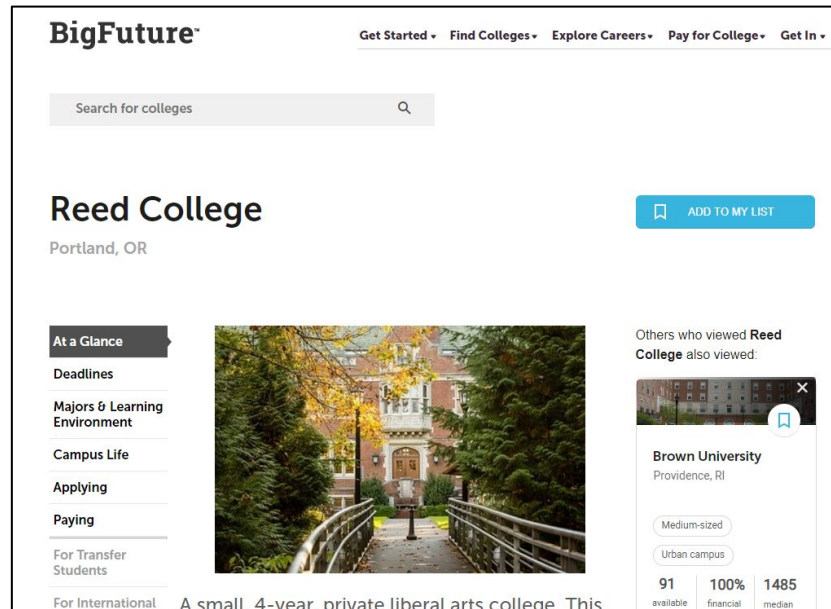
BigFuture

Get Started ▾ Find Colleges ▾ Explore Careers ▾ Pay for College ▾ Get In ▾

Search for colleges

Reed College

Portland, OR

ADD TO MY LIST

At a Glance

Deadlines

Majors & Learning Environment

Campus Life

Applying

Paying

For Transfer Students

For International

A small, 4-year, private liberal arts college. This

Others who viewed **Reed College** also viewed:

Brown University

Providence, RI

Medium-sized

Urban campus

| 91 | 100% | 1485 |
|---|---|---|
| available | financial | median |